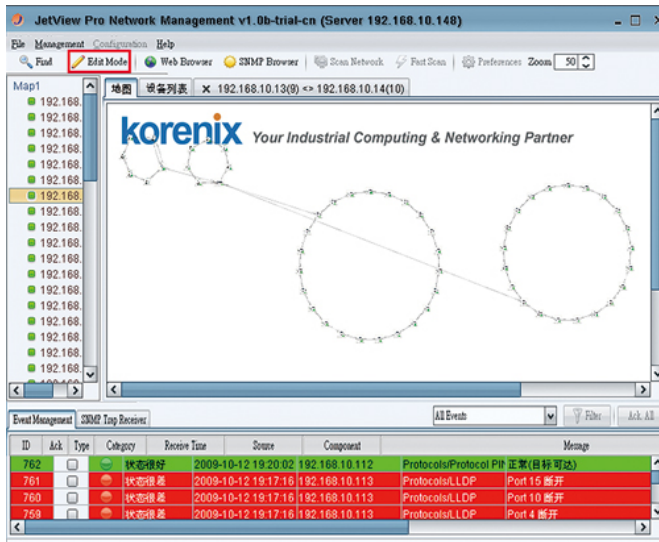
JetView Pro Network Management v1.0b-trial-cn (Server 192.168.10.148)

File Management Configuration Help

Find Edit Mode Web Browser SNMP Browser Scan Network Fast Scan Preferences Zoom 50

Map1
192.168.
192.168.
192.168.
192.168.
192.168.
192.168.
192.168.
192.168.
192.168.
192.168.
192.168.
192.168.
192.168.
192.168.
192.168.
192.168.
192.168.

地图 设备列表 192.168.10.13(9) <> 192.168.10.14(10)

korenix Your Industrial Computing & Networking Partner

Event Management SNMP Trap Receiver All Events Filter Ack All

| ID | Ack | Type | Category | Receive Time | Source | Component | Message |
|---|---|---|---|---|---|---|---|
| 762 | | | 状态很好 | 2009-10-12 19:20:02 | 192.168.10.112 | Protocols/Protocol Pl | 正常(目标可达) |
| 761 | | | 状态很差 | 2009-10-12 19:17:16 | 192.168.10.113 | Protocols/LLDP | Port 15 断开 |
| 760 | | | 状态很差 | 2009-10-12 19:17:16 | 192.168.10.113 | Protocols/LLDP | Port 10 断开 |
| 759 | | | 状态很差 | 2009-10-12 19:17:16 | 192.168.10.113 | Protocols/LLDP | Port 4 断开 |